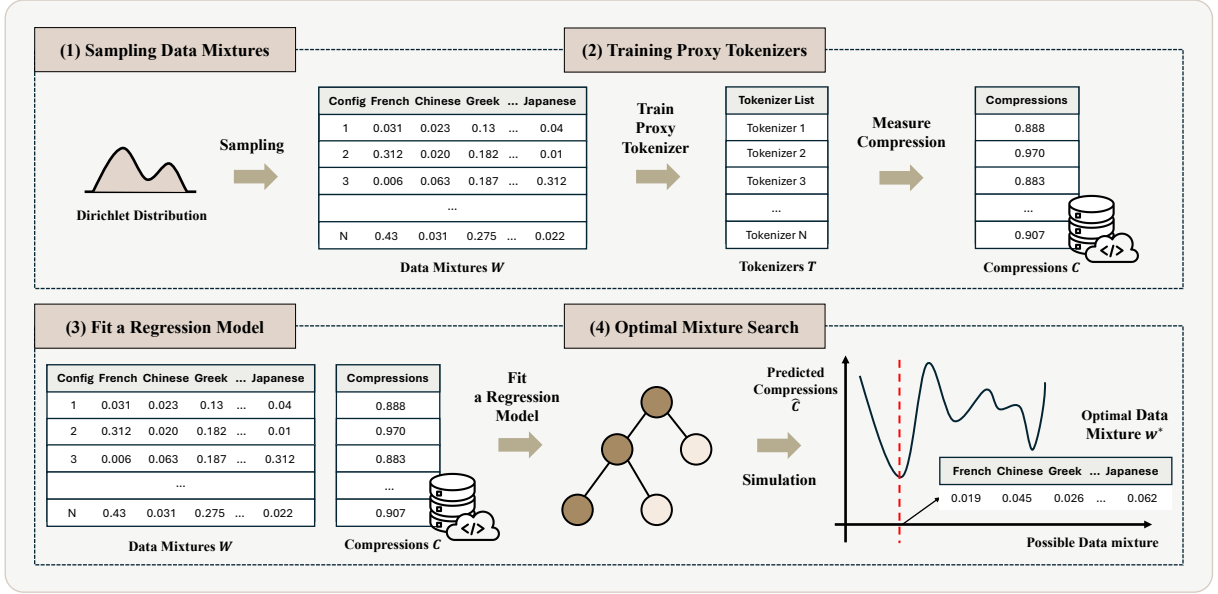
(1) Sampling Data Mixtures

(2) Training Proxy Tokenizers

Dirichlet Distribution

Sampling

| Config | French | Chinese | Greek | ... | Japanese |
|---|---|---|---|---|---|
| 1 | 0.031 | 0.023 | 0.13 | ... | 0.04 |
| 2 | 0.312 | 0.020 | 0.182 | ... | 0.01 |
| 3 | 0.006 | 0.063 | 0.187 | ... | 0.312 |
| | | | ... | | |
| N | 0.43 | 0.031 | 0.275 | ... | 0.022 |

Data Mixtures $W$

Train Proxy Tokenizer

| Tokenizer List |
|---|
| Tokenizer 1 |
| Tokenizer 2 |
| Tokenizer 3 |
| ... |
| Tokenizer N |

Tokenizers $T$

Measure Compression

| Compressions |
|---|
| 0.888 |
| 0.970 |
| 0.883 |
| ... |
| 0.907 |

Compressions $C$

(3) Fit a Regression Model

(4) Optimal Mixture Search

| Config | French | Chinese | Greek | ... | Japanese |
|---|---|---|---|---|---|
| 1 | 0.031 | 0.023 | 0.13 | ... | 0.04 |
| 2 | 0.312 | 0.020 | 0.182 | ... | 0.01 |
| 3 | 0.006 | 0.063 | 0.187 | ... | 0.312 |
| | | | ... | | |
| N | 0.43 | 0.031 | 0.275 | ... | 0.022 |

Data Mixtures $W$

| Compressions |
|---|
| 0.888 |
| 0.970 |
| 0.883 |
| ... |
| 0.907 |

Compressions $C$

Fit a Regression Model

Simulation

Predicted Compressions $\hat{C}$

Optimal Data Mixture $w^*$

| French | Chinese | Greek | ... | Japanese |
|---|---|---|---|---|
| 0.019 | 0.045 | 0.026 | ... | 0.062 |

Possible Data mixture